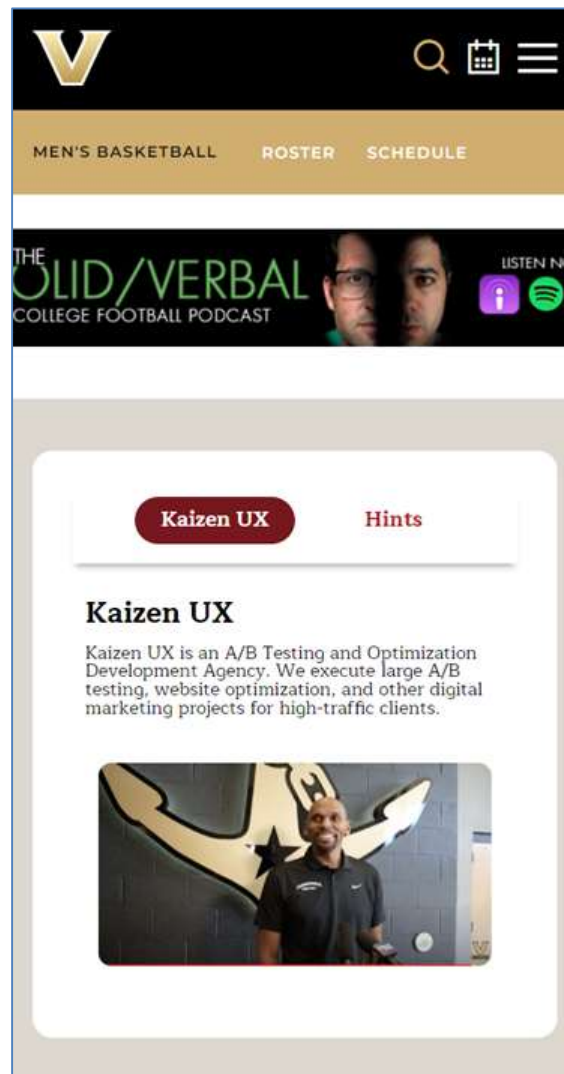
MEN'S BASKETBALL ROSTER SCHEDULE

THE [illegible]OLID/VERBAL
COLLEGE FOOTBALL PODCAST
LISTEN N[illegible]

Kaizen UX Hints

Kaizen UX

Kaizen UX is an A/B Testing and Optimization Development Agency. We execute large A/B testing, website optimization, and other digital marketing projects for high-traffic clients.